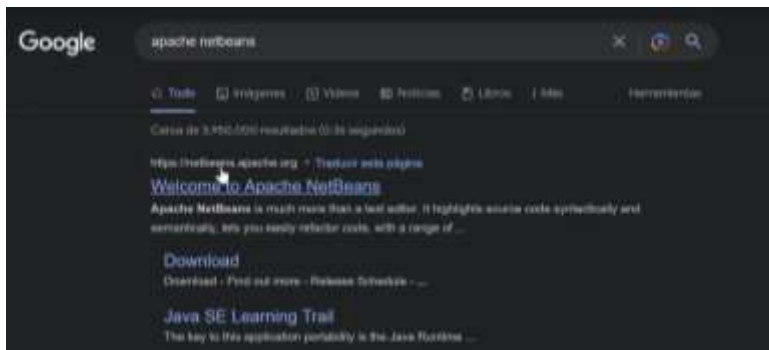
Google

apache netbeans

Todo Imágenes Videos Noticias Libros Más Herramientas

Cerca de 3.950.000 resultados (0,35 segundos)

https://netbeans.apache.org · Traducir esta página

Welcome to Apache NetBeans

Apache NetBeans is much more than a text editor. It highlights source code syntactically and semantically, lets you easily refactor code, with a range of ...

Download

Download · Find out more · Release Schedule · ...

Java SE Learning Trail

The key to this application portability is the Java Runtime ...